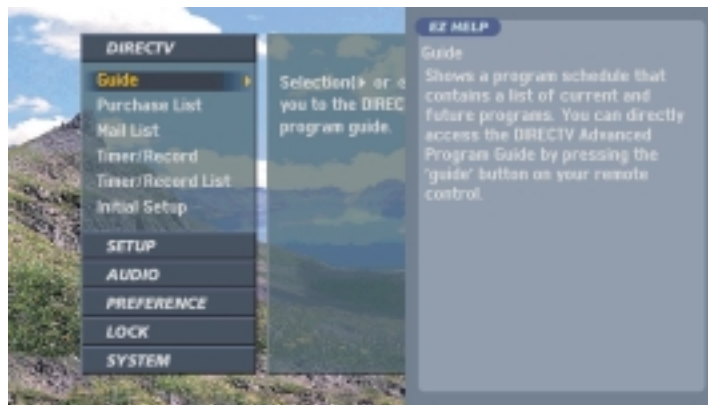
DIRECTV

Guide
Purchase List
Mail List
Timer/Record
Timer/Record List
Initial Setup

SETUP
AUDIO
PREFERENCE
LOCK
SYSTEM

Selection(▶ or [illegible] you to the DIREC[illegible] program guide.

EZ HELP

Guide
Shows a program schedule that contains a list of current and future programs. You can directly access the DIRECTV Advanced Program Guide by pressing the 'guide' button on your remote control.